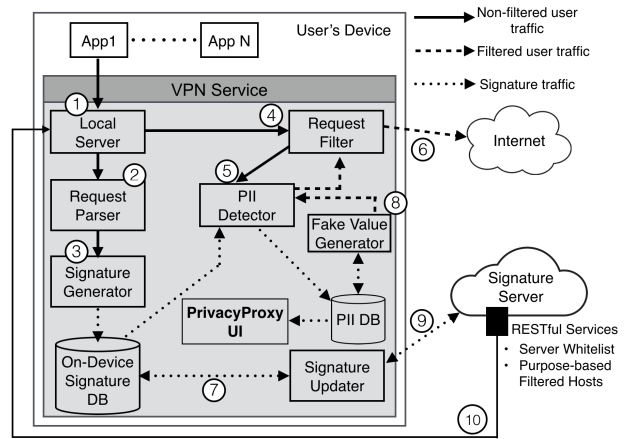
App1

App N

User's Device

Non-filtered user traffic

Filtered user traffic

Signature traffic

VPN Service

1

Local Server

4

Request Filter

Internet

6

2

Request Parser

5

PII Detector

8

Fake Value Generator

3

Signature Generator

Signature Server

PrivacyProxy UI

PII DB

9

RESTful Services

• Server Whitelist

• Purpose-based Filtered Hosts

On-Device Signature DB

7

Signature Updater

10